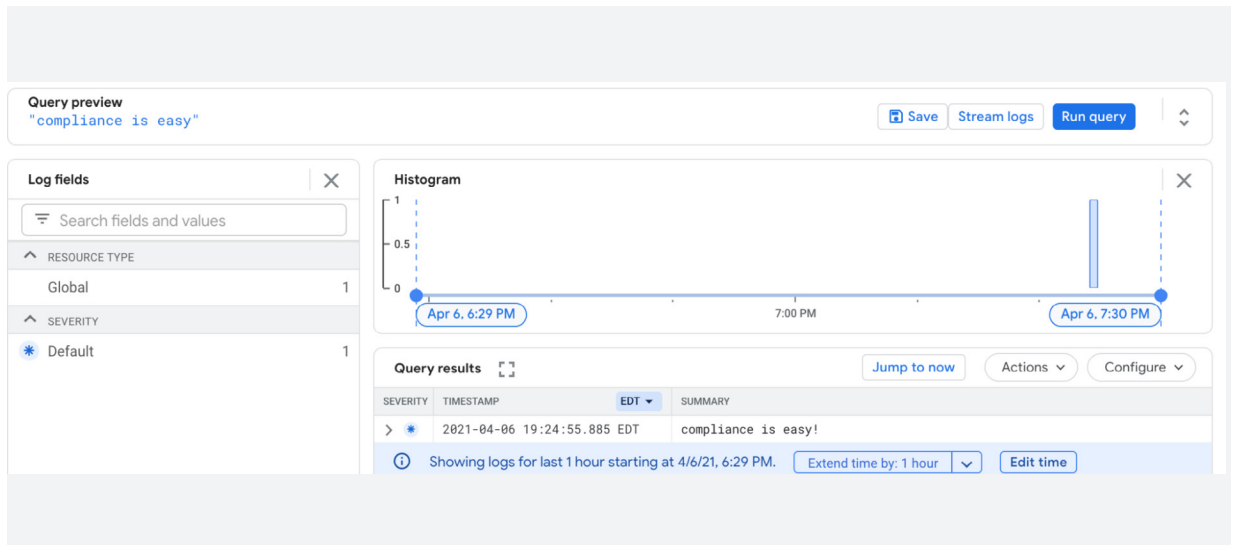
Query preview
"compliance is easy"

Save Stream logs Run query

Log fields

Search fields and values

RESOURCE TYPE

Global 1

SEVERITY

Default 1

Histogram

1

0.5

0

Apr 6, 6:29 PM 7:00 PM Apr 6, 7:30 PM

Query results

Jump to now Actions Configure

| SEVERITY | TIMESTAMP EDT | SUMMARY |
|---|---|---|
| | 2021-04-06 19:24:55.885 EDT | compliance is easy! |

Showing logs for last 1 hour starting at 4/6/21, 6:29 PM. Extend time by: 1 hour Edit time